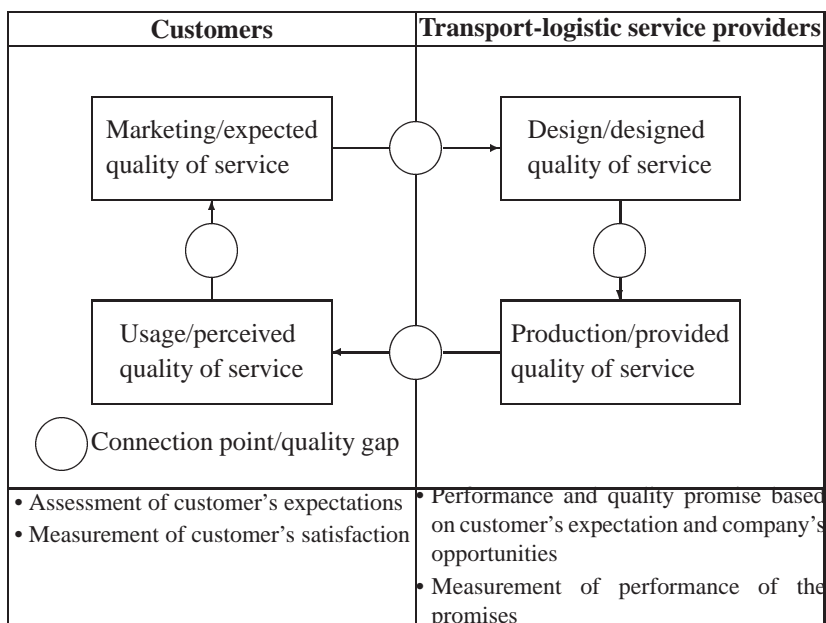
| Customers | Transport-logistic service providers |
|---|---|
| Marketing/expected quality of service | Design/designed quality of service |
| Usage/perceived quality of service | Production/provided quality of service |
| Connection point/quality gap | |
| • Assessment of customer's expectations<br>• Measurement of customer's satisfaction | • Performance and quality promise based on customer's expectation and company's opportunities<br>• Measurement of performance of the promises |